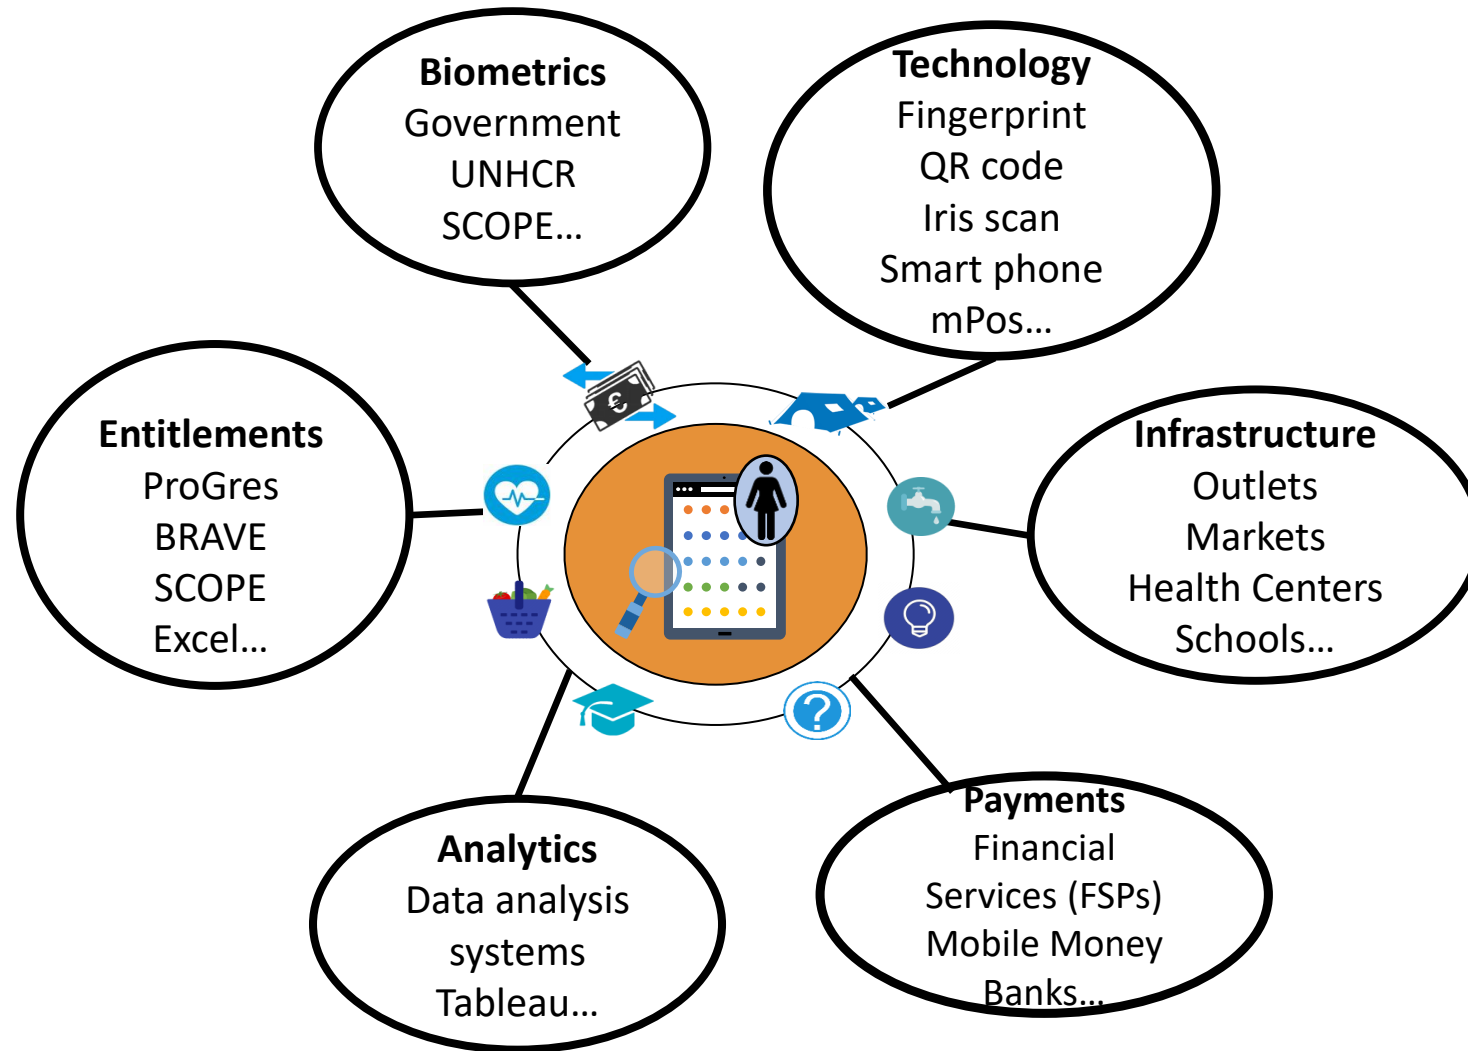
Biometrics
Government
UNHCR
SCOPE...

Technology
Fingerprint
QR code
Iris scan
Smart phone
mPos...

Entitlements
ProGres
BRAVE
SCOPE
Excel...

€

Infrastructure
Outlets
Markets
Health Centers
Schools...

Analytics
Data analysis systems
Tableau...

Payments
Financial Services (FSPs)
Mobile Money
Banks...